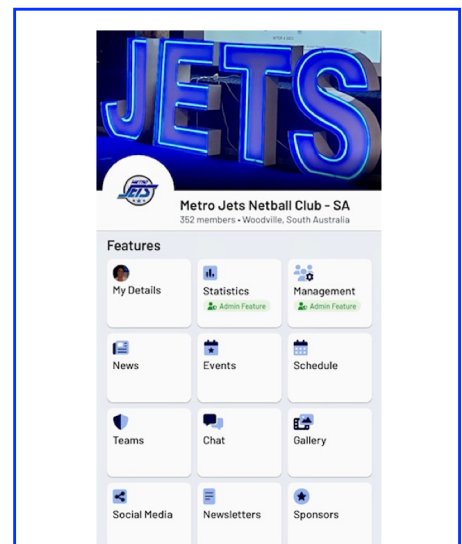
JETS

JETS

Metro Jets Netball Club - SA
352 members • Woodville, South Australia

Features

My Details

Statistics
Admin Feature

Management
Admin Feature

News

Events

Schedule

Teams

Chat

Gallery

Social Media

Newsletters

Sponsors